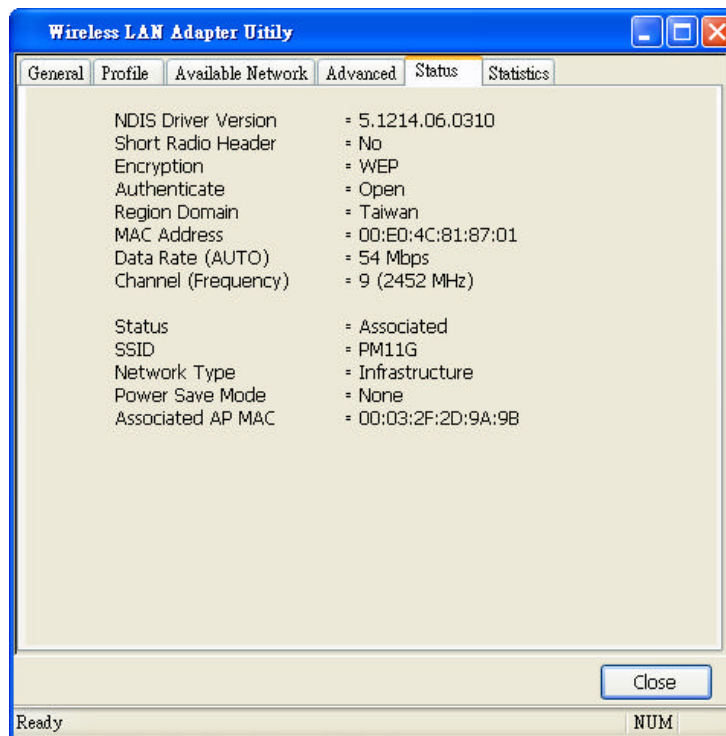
Wireless LAN Adapter Uitily

General | Profile | Available Network | Advanced | Status | Statistics

| | |
|---|---|
| NDIS Driver Version | = 5.1214.06.0310 |
| Short Radio Header | = No |
| Encryption | = WEP |
| Authenticate | = Open |
| Region Domain | = Taiwan |
| MAC Address | = 00:E0:4C:81:87:01 |
| Data Rate (AUTO) | = 54 Mbps |
| Channel (Frequency) | = 9 (2452 MHz) |
| Status | = Associated |
| SSID | = PM11G |
| Network Type | = Infrastructure |
| Power Save Mode | = None |
| Associated AP MAC | = 00:03:2F:2D:9A:9B |

Close

Ready

NUM